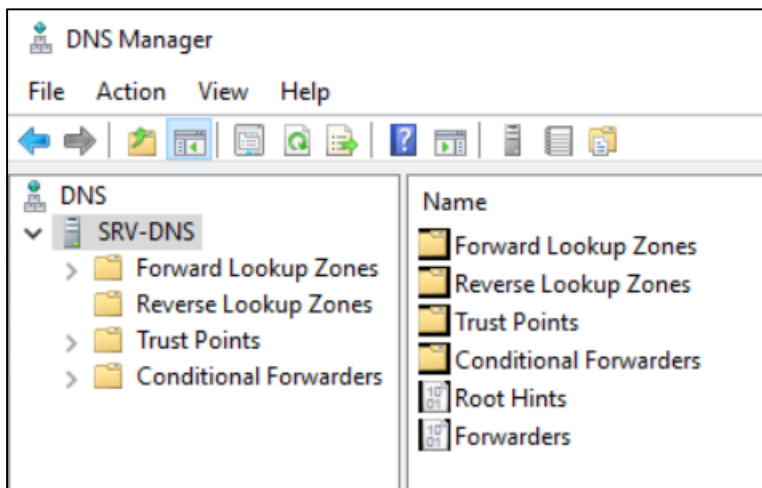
DNS Manager

File Action View Help

DNS
SRV-DNS
Forward Lookup Zones
Reverse Lookup Zones
Trust Points
Conditional Forwarders

Name
Forward Lookup Zones
Reverse Lookup Zones
Trust Points
Conditional Forwarders
Root Hints
Forwarders